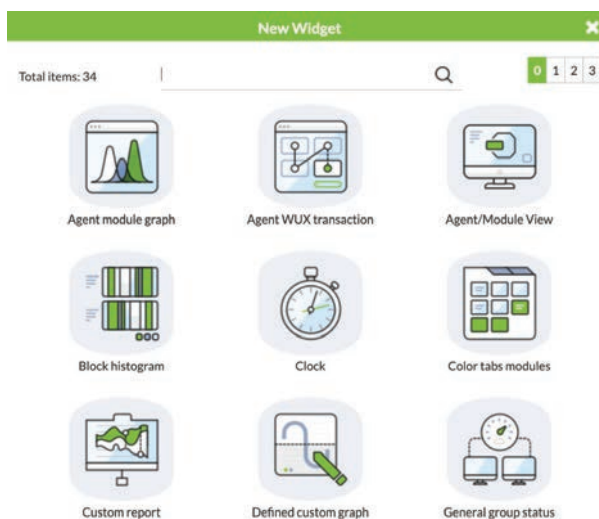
New Widget

Total items: 34

0 1 2 3

Agent module graph

Agent WUX transaction

Agent/Module View

Block histogram

Clock

Color tabs modules

Custom report

Defined custom graph

General group status